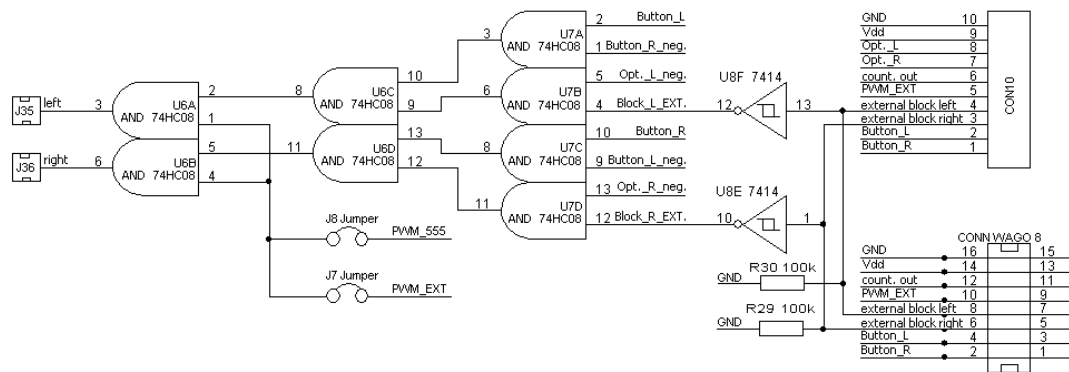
J35 left 3
J36 right 6
U6A AND 74HC08 2 1
U6B AND 74HC08 5 4
8 U6C AND 74HC08 10 9
11 U6D AND 74HC08 13 12
3 U7A AND 74HC08 2 Button_L 1 Button_R_neg.
6 U7B AND 74HC08 5 Opt._L_neg. 4 Block_L_EXT.
8 U7C AND 74HC08 10 Button_R 9 Button_L_neg.
11 U7D AND 74HC08 13 Opt._R_neg. 12 Block_R_EXT.
U8F 7414 12 13
U8E 7414 10 1
J8 Jumper PWM_555
J7 Jumper PWM_EXT
GND R30 100k
GND R29 100k

| GND | 10 |
|---|---|
| Vdd | 9 |
| Opt._L | 8 |
| Opt._R | 7 |
| count. out | 6 |
| PWM_EXT | 5 |
| external block left | 4 |
| external block right | 3 |
| Button_L | 2 |
| Button_R | 1 |

CON10

CONN WAGO 8

| GND | 16 | 15 |
|---|---|---|
| Vdd | 14 | 13 |
| count. out | 12 | 11 |
| PWM_EXT | 10 | 9 |
| external block left | 8 | 7 |
| external block right | 6 | 5 |
| Button_L | 4 | 3 |
| Button_R | 2 | 1 |